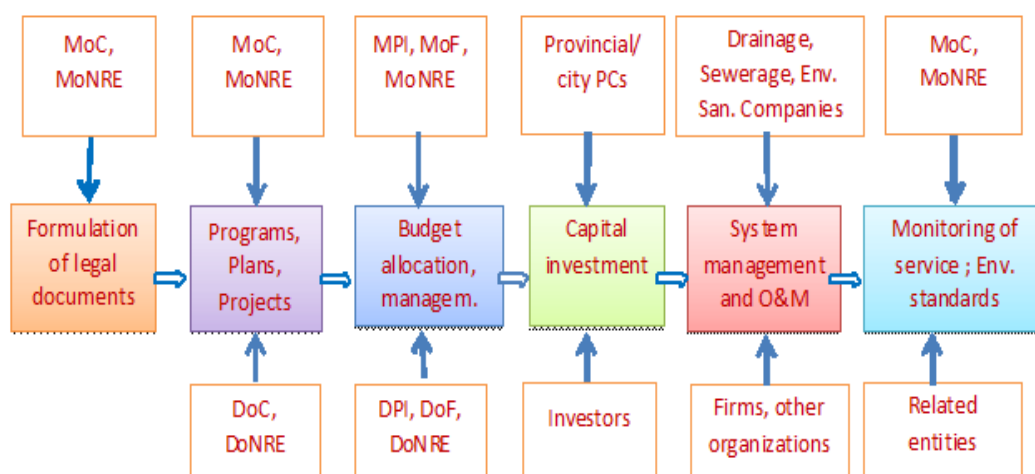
MoC, MoNRE

MoC, MoNRE

MPI, MoF, MoNRE

Provincial/ city PCs

Drainage, Sewerage, Env. San. Companies

MoC, MoNRE

Formulation of legal documents

Programs, Plans, Projects

Budget allocation, managem.

Capital investment

System management and O&M

Monitoring of service ; Env. standards

DoC, DoNRE

DPI, DoF, DoNRE

Investors

Firms, other organizations

Related entities